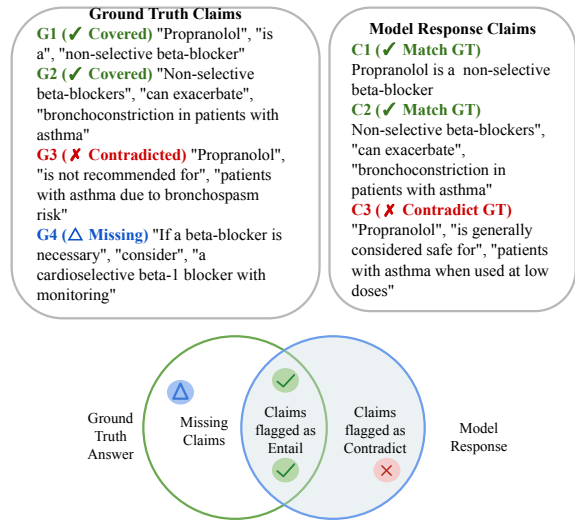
Ground Truth Claims

G1 (✓ Covered) "Propranolol", "is a", "non-selective beta-blocker"

G2 (✓ Covered) "Non-selective beta-blockers", "can exacerbate", "bronchoconstriction in patients with asthma"

G3 (✗ Contradicted) "Propranolol", "is not recommended for", "patients with asthma due to bronchospasm risk"

G4 (△ Missing) "If a beta-blocker is necessary", "consider", "a cardioselective beta-1 blocker with monitoring"

Model Response Claims

C1 (✓ Match GT)
Propranolol is a non-selective beta-blocker

C2 (✓ Match GT)
Non-selective beta-blockers", "can exacerbate", "bronchoconstriction in patients with asthma"

C3 (✗ Contradict GT)
"Propranolol", "is generally considered safe for", "patients with asthma when used at low doses"

Ground Truth Answer

Missing Claims

Claims flagged as Entail

Claims flagged as Contradict

Model Response